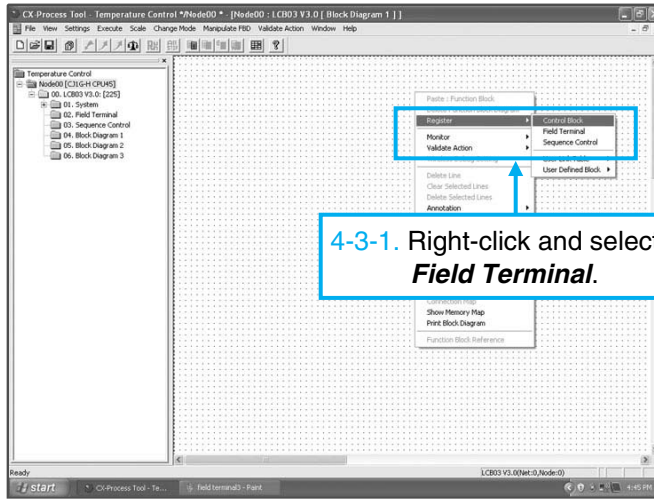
CX-Process Tool - Temperature Control */Node00 * - [Node00 : LCB03 V3.0 [ Block Diagram 1 ] ]

File View Settings Execute Scale Change Mode Manipulate FBD Validate Action Window Help

Temperature Control
Node00 [CJ1G-H CPU45]
00. LCB03 V3.0: [225]
01. System
02. Field Terminal
03. Sequence Control
04. Block Diagram 1
05. Block Diagram 2
06. Block Diagram 3

Paste : Function Block
Register
Monitor
Validate Action
Delete Line
Clear Selected Lines
Delete Selected Lines
Annotation
Connection Map
Show Memory Map
Print Block Diagram
Function Block Reference

Control Block
Field Terminal
Sequence Control
User Defined Block

4-3-1. Right-click and select ***Field Terminal***.

Ready
LCB03 V3.0(Net:0,Node:0)

start
CX-Process Tool - Te...
field terminal3 - Paint
4:45 PM